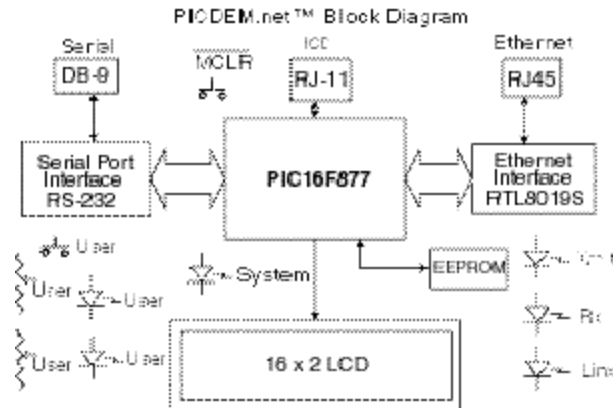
PICDEM.net™ Block Diagram

Serial
DB-9

MCLR

ICD
RJ-11

Ethernet
RJ45

Serial Port Interface RS-232

PIC16F877

Ethernet Interface RTL8019S

User

User

User

System

EEPROM

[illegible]

Rx

User

User

Lin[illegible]

16 x 2 LCD